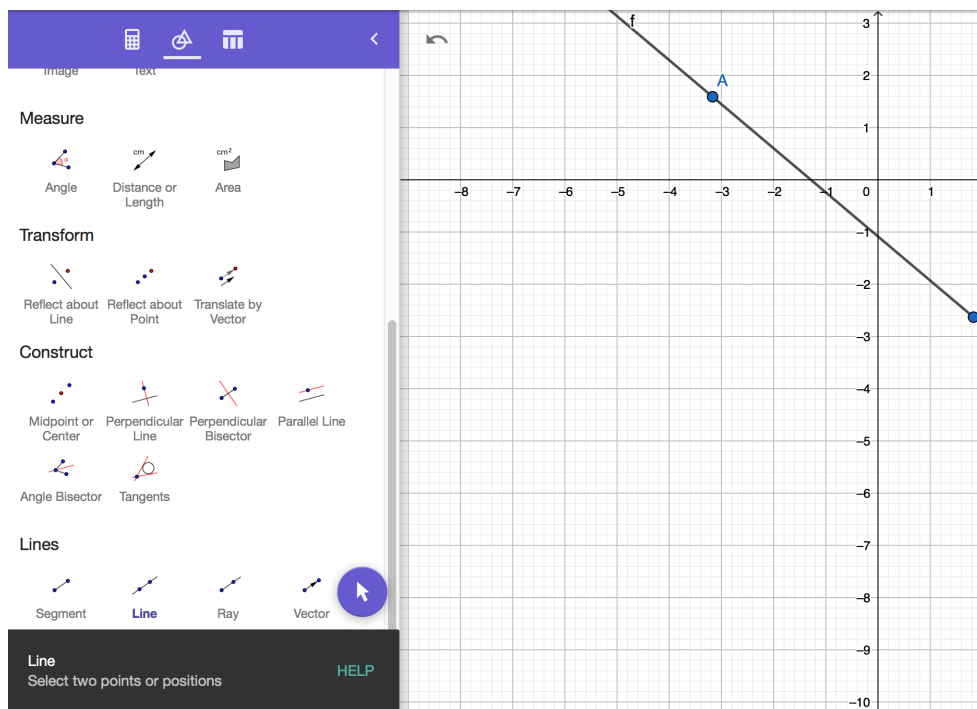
Image Text

Measure

Angle
cm
Distance or Length
$cm^2$
Area

Transform

Reflect about Line
Reflect about Point
Translate by Vector

Construct

Midpoint or Center
Perpendicular Line
Perpendicular Bisector
Parallel Line
Angle Bisector
Tangents

Lines

Segment
Line
Ray
Vector

Line
Select two points or positions
HELP

f
A
3
2
1
−8 −7 −6 −5 −4 −3 −2 −1 0 1
−1
−2
−3
−4
−5
−6
−7
−8
−9
−10